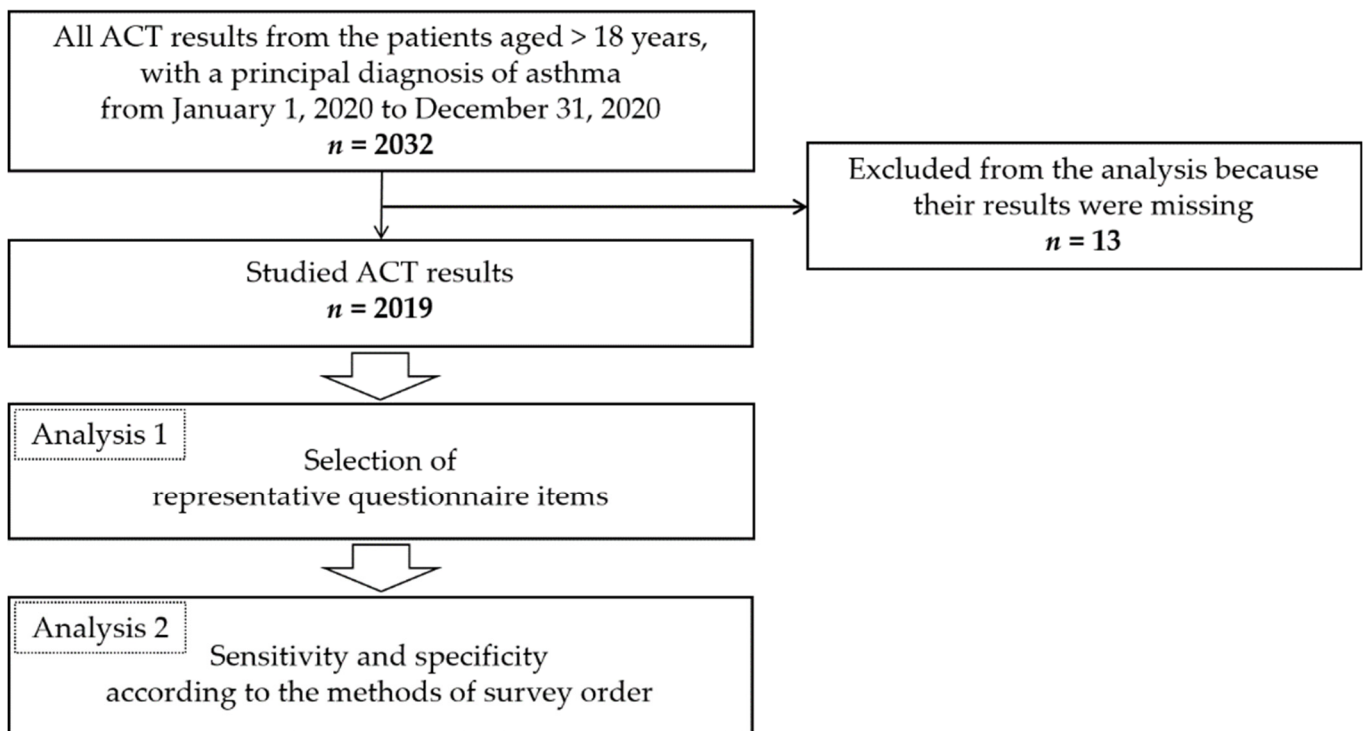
All ACT results from the patients aged > 18 years, with a principal diagnosis of asthma from January 1, 2020 to December 31, 2020
$n$ = 2032

Excluded from the analysis because their results were missing
$n$ = 13

Studied ACT results
$n$ = 2019

Analysis 1
Selection of representative questionnaire items

Analysis 2
Sensitivity and specificity according to the methods of survey order